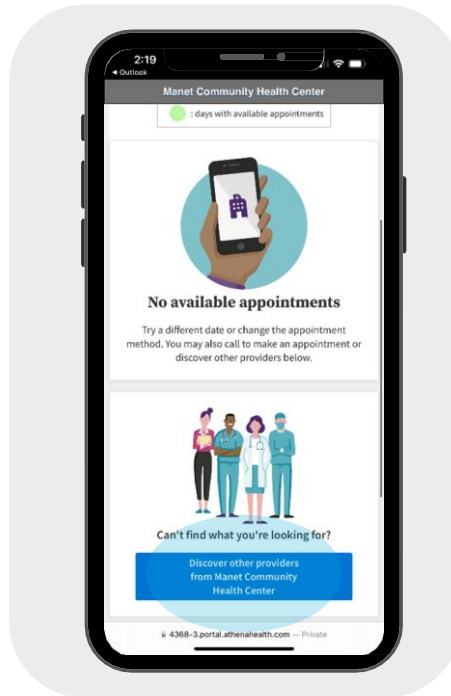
2:19
◂ Outlook

Manet Community Health Center

: days with available appointments

No available appointments

Try a different date or change the appointment method. You may also call to make an appointment or discover other providers below.

Can't find what you're looking for?

Discover other providers from Manet Community Health Center

4368-3.portal.athenahealth.com — Private